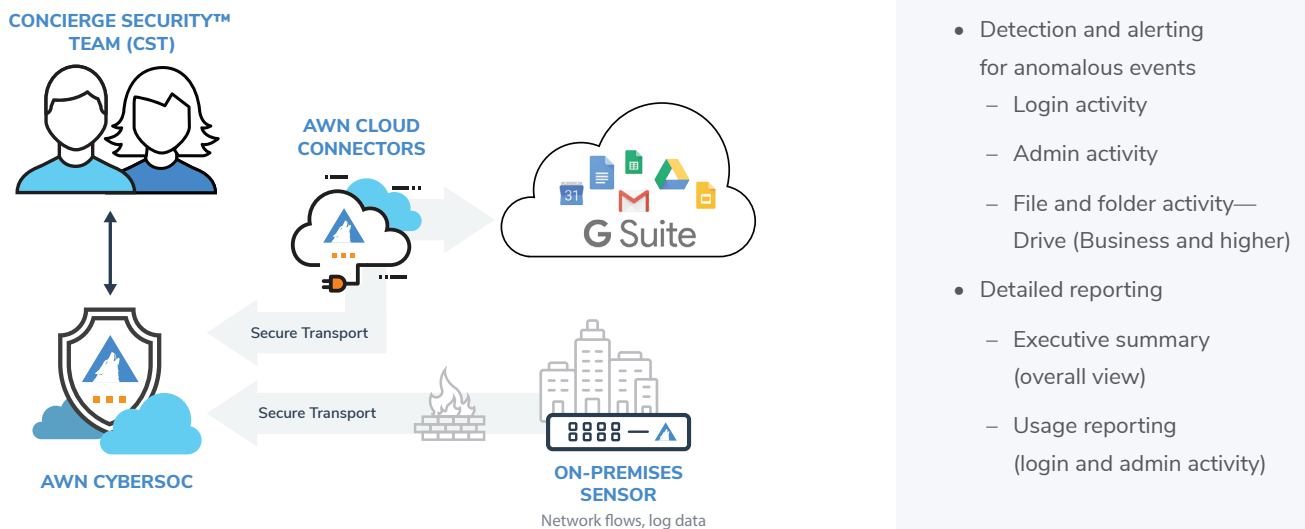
CONCIERGE SECURITY™ TEAM (CST)

AWN CLOUD CONNECTORS

31

G Suite

Secure Transport

Secure Transport

AWN CYBERSOC

ON-PREMISES SENSOR

Network flows, log data

• Detection and alerting for anomalous events
– Login activity
– Admin activity
– File and folder activity—Drive (Business and higher)

• Detailed reporting
– Executive summary (overall view)
– Usage reporting (login and admin activity)